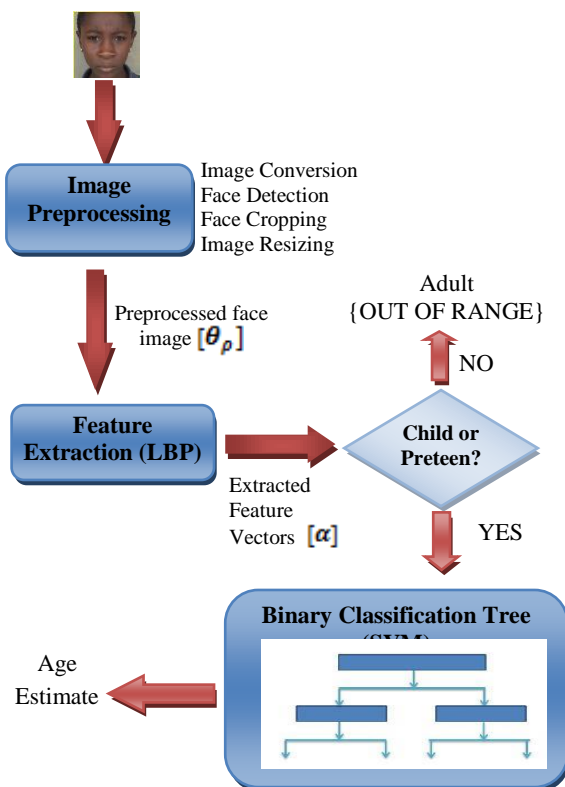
Image Preprocessing

Image Conversion
Face Detection
Face Cropping
Image Resizing

Preprocessed face image $[\theta_\rho]$

Adult
{OUT OF RANGE}

NO

Feature Extraction (LBP)

Child or Preteen?

Extracted Feature Vectors $[\alpha]$

YES

Binary Classification Tree (SVM)

Age Estimate